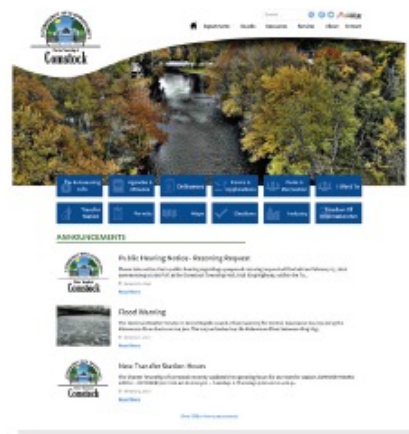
Comstock

Departments Faculty Education Services About Contact

Pay Bill/Licensing Info | Agendas & Minutes | Ordinances | Boards & Commissions | Parks & Recreation | I Want To

Transfer Station | Permits | Maps | Elections | Links | Freedom Of Information Act

ANNOUNCEMENTS

Public Hearing Notice - Rezoning Request

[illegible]

Read More

Flood Warning

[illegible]

Read More

New Transfer Station Hours

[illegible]

Read More

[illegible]